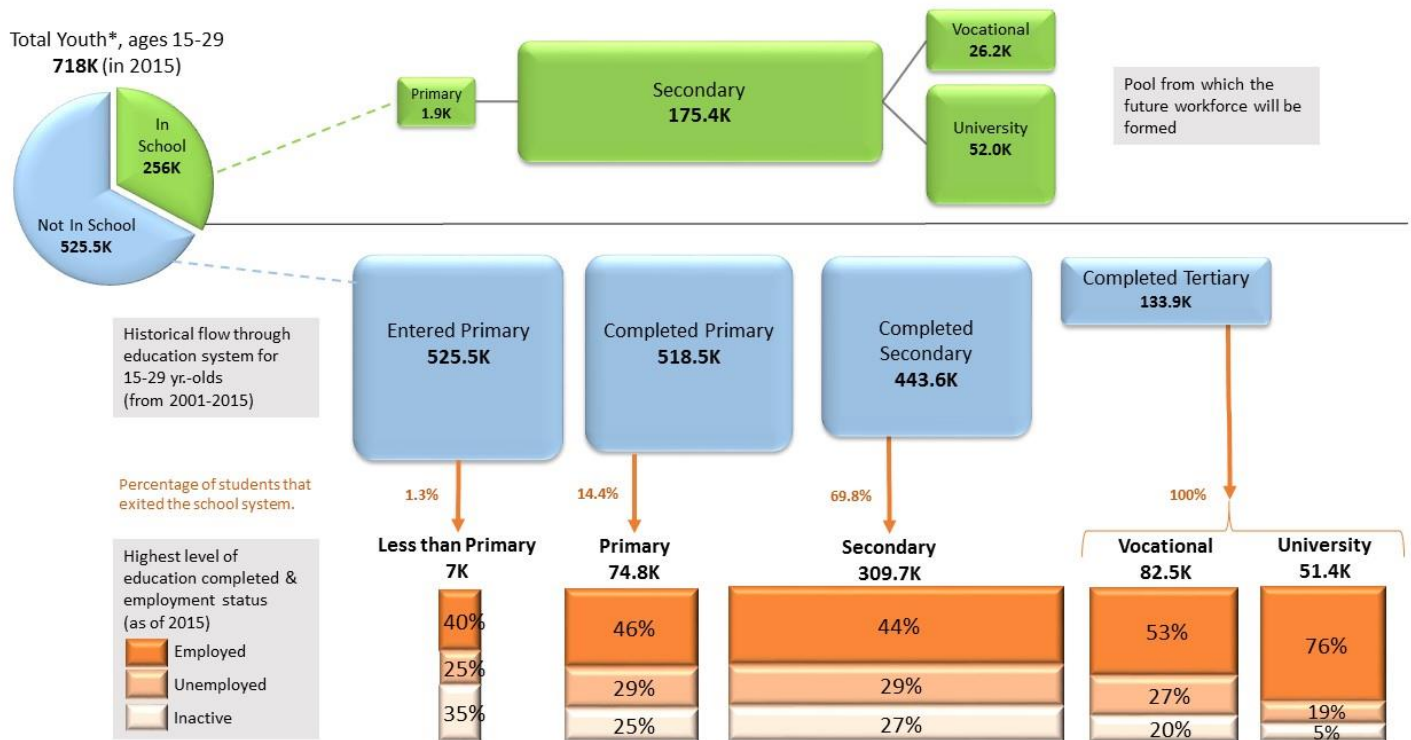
Total Youth*, ages 15-29
718K (in 2015)

In School
256K

Not In School
525.5K

Primary
1.9K

Secondary
175.4K

Vocational
26.2K

University
52.0K

Pool from which the future workforce will be formed

Historical flow through education system for 15-29 yr.-olds (from 2001-2015)

Entered Primary
525.5K

Completed Primary
518.5K

Completed Secondary
443.6K

Completed Tertiary
133.9K

Percentage of students that exited the school system.

1.3%

14.4%

69.8%

100%

Highest level of education completed & employment status (as of 2015)

Employed
Unemployed
Inactive

Less than Primary
7K

40%
25%
35%

Primary
74.8K

46%
29%
25%

Secondary
309.7K

44%
29%
27%

Vocational
82.5K

53%
27%
20%

University
51.4K

76%
19%
5%